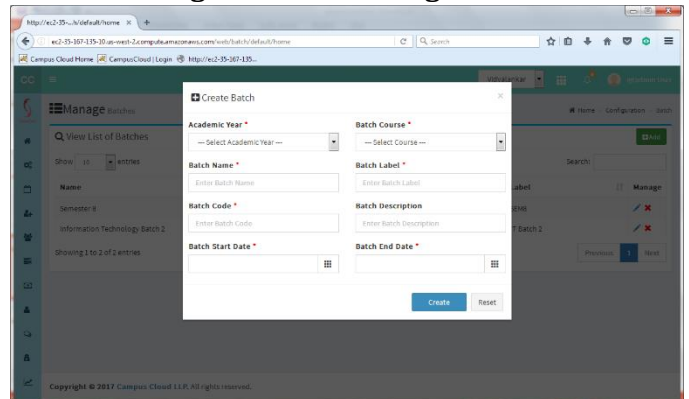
http://ec2-35-...//default/home ×  +

ec2-35-167-135-10.us-west-2.compute.amazonaws.com/web/batch/default/home

Search

Campus Cloud Home | CampusCloud | Login | http://ec2-35-167-135...

CC

Vidyalankar

Manage Batches

Home > Configuration > Batch

View List of Batches

Add

Show 10 entries

Search:

Name

Label

Manage

Semester 6

Information Technology Batch 2

T Batch 2

Showing 1 to 2 of 2 entries

Previous 1 Next

Create Batch

×

Academic Year *

--- Select Academic Year ---

Batch Course *

--- Select Course ---

Batch Name *

Enter Batch Name

Batch Label *

Enter Batch Label

Batch Code *

Enter Batch Code

Batch Description

Enter Batch Description

Batch Start Date *

Batch End Date *

Create

Reset

Copyright © 2017 Campus Cloud LLP. All rights reserved.